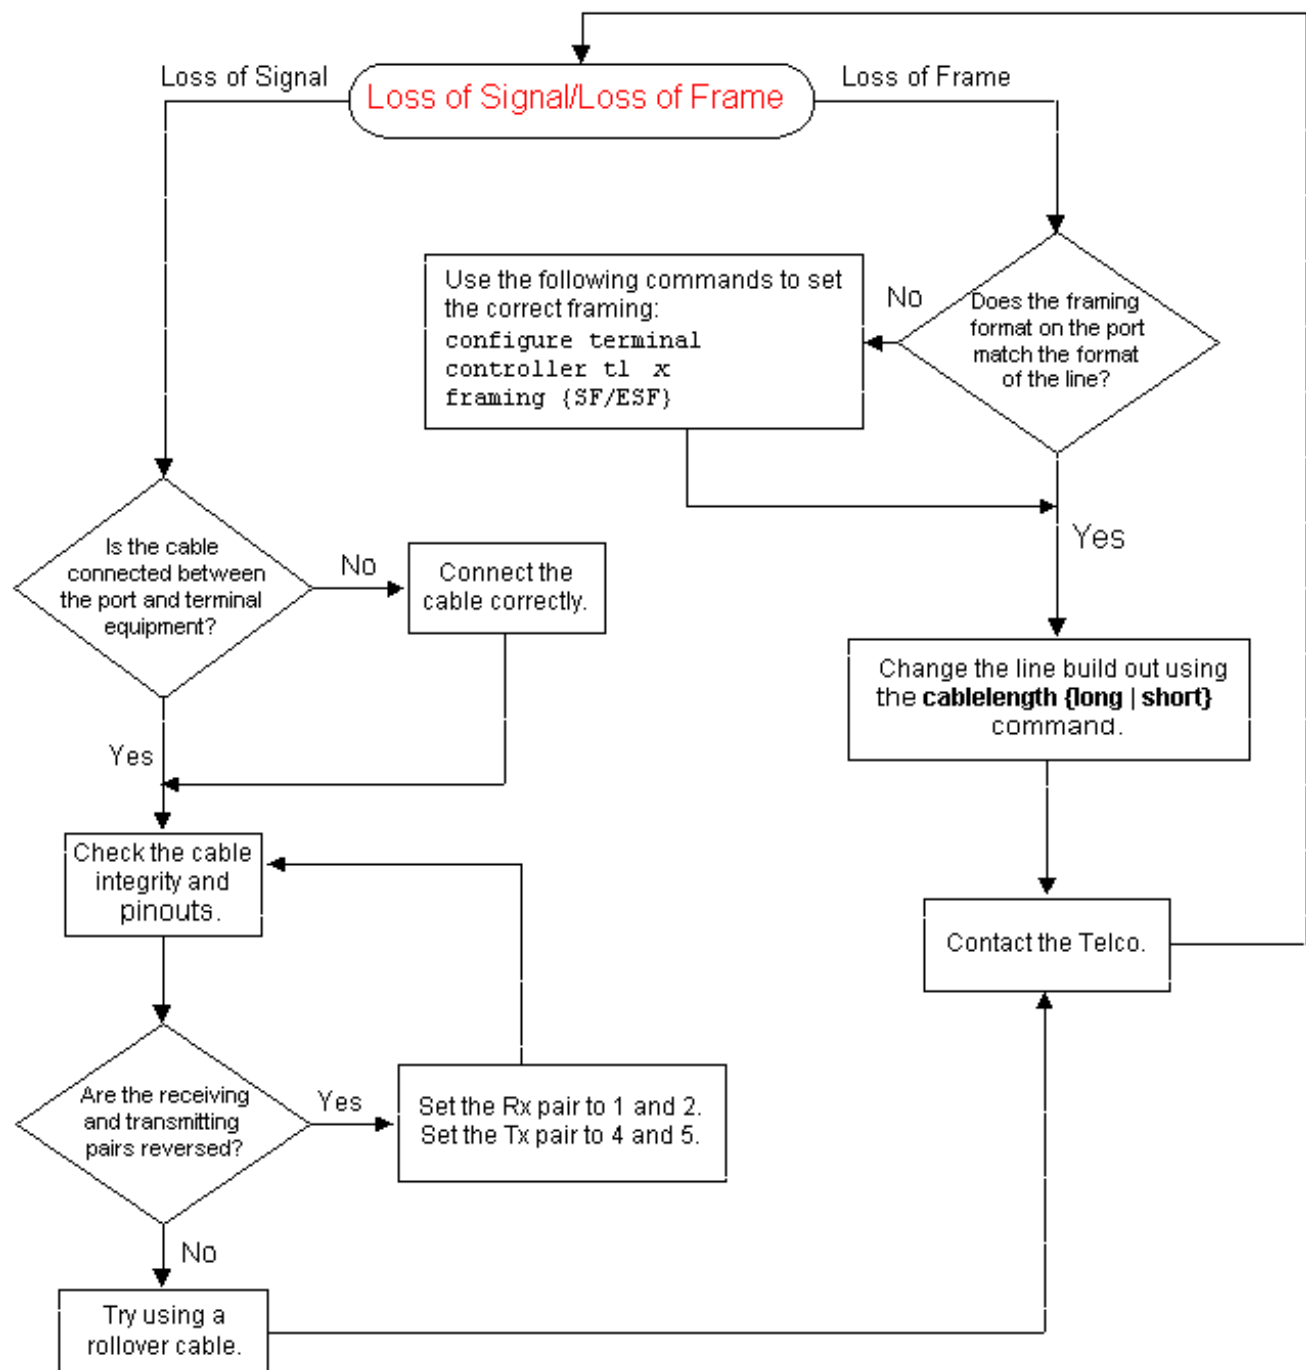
Loss of Signal/Loss of Frame

Loss of Signal

Loss of Frame

Does the framing format on the port match the format of the line?

No

Use the following commands to set the correct framing:
configure terminal
controller t1 *x*
framing {SF/ESF}

Yes

Change the line build out using the **cablelength {long | short}** command.

Contact the Telco.

Is the cable connected between the port and terminal equipment?

No

Connect the cable correctly.

Yes

Check the cable integrity and pinouts.

Are the receiving and transmitting pairs reversed?

Yes

Set the Rx pair to 1 and 2. Set the Tx pair to 4 and 5.

No

Try using a rollover cable.